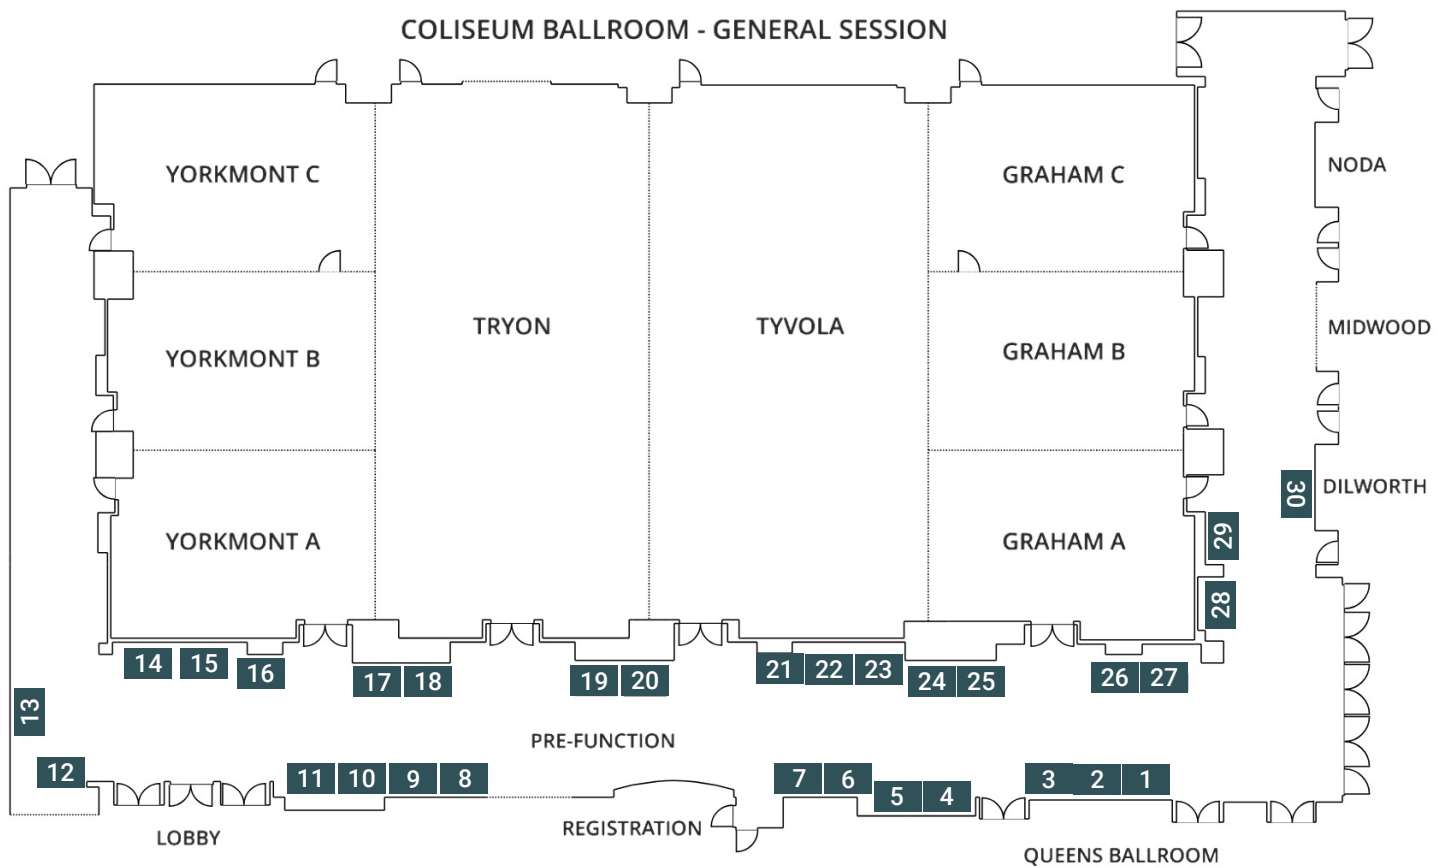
COLISEUM BALLROOM - GENERAL SESSION

YORKMONT C

YORKMONT B

YORKMONT A

TRYON

TYVOLA

GRAHAM C

GRAHAM B

GRAHAM A

NODA

MIDWOOD

DILWORTH

30

29

28

14 15 16

17 18

19 20

21 22 23

24 25

26 27

13

PRE-FUNCTION

12

11 10 9 8

7 6

5 4

3 2 1

LOBBY

REGISTRATION

QUEENS BALLROOM